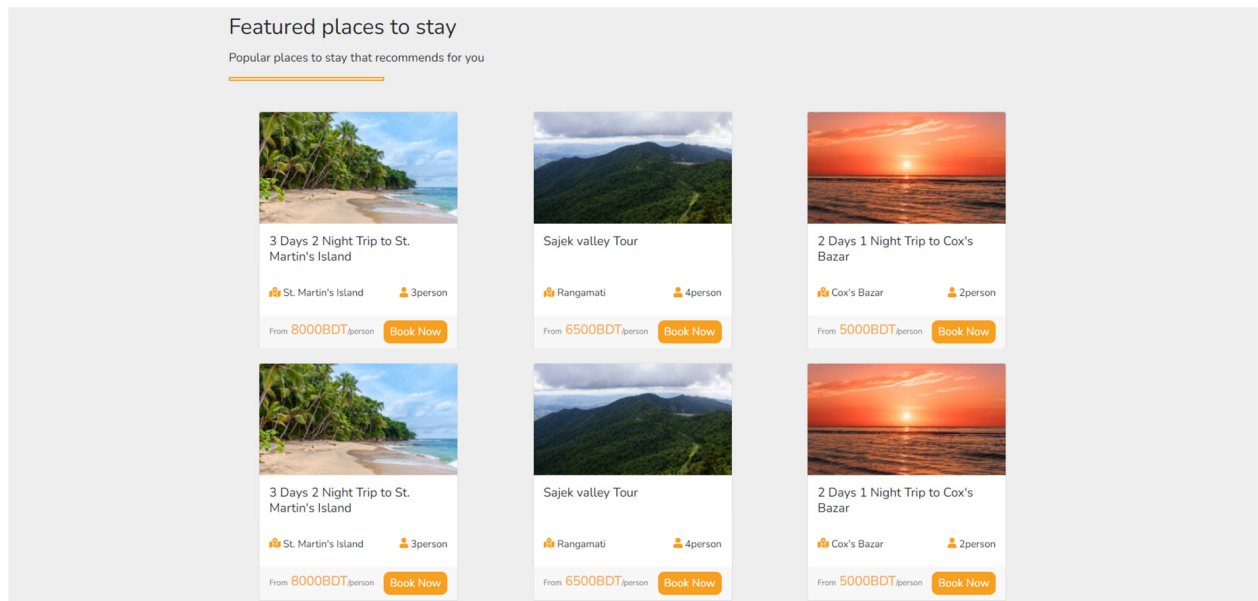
Featured places to stay

Popular places to stay that recommends for you

3 Days 2 Night Trip to St. Martin's Island

St. Martin's Island 3person

From 8000BDT/person Book Now

Sajek valley Tour

Rangamati 4person

From 6500BDT/person Book Now

2 Days 1 Night Trip to Cox's Bazar

Cox's Bazar 2person

From 5000BDT/person Book Now

3 Days 2 Night Trip to St. Martin's Island

St. Martin's Island 3person

From 8000BDT/person Book Now

Sajek valley Tour

Rangamati 4person

From 6500BDT/person Book Now

2 Days 1 Night Trip to Cox's Bazar

Cox's Bazar 2person

From 5000BDT/person Book Now